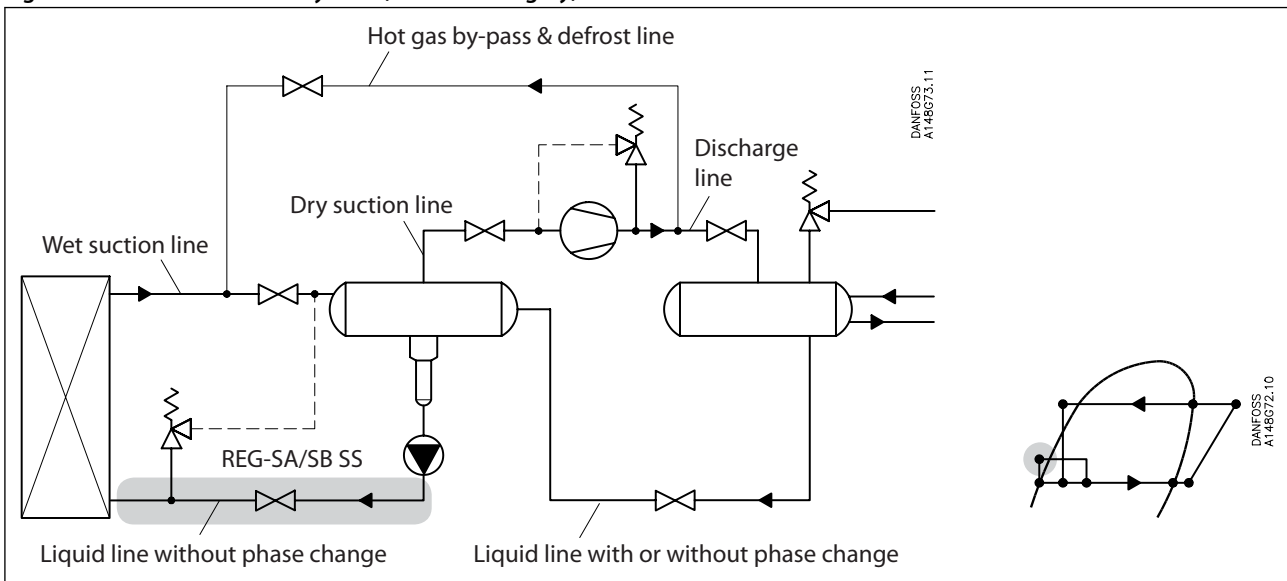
Hot gas by-pass & defrost line

DANFOSS
A148G73.11

Discharge line

Dry suction line

Wet suction line

REG-SA/SB SS

Liquid line without phase change

Liquid line with or without phase change

DANFOSS
A148G72.10